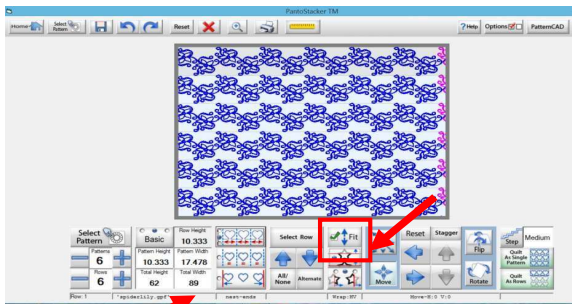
PantoStacker TM

Home

Select Pattern

Reset

Help

Options

PatternCAD

Select Pattern

Basic

Row Height
10.333

Patterns
6

Pattern Height
10.333

Pattern Width
17.478

Rows
6

Total Height
62

Total Width
89

Select Row

Fit

All/None

Alternate

Reset

Stagger

Flip

Step

Medium

Move

Rotate

Quilt As Single Pattern

Quilt As Rows

Row: 1

*spiderlily.qpf

nest-ends

Wrap: 87

Move: 0.0 V: 0